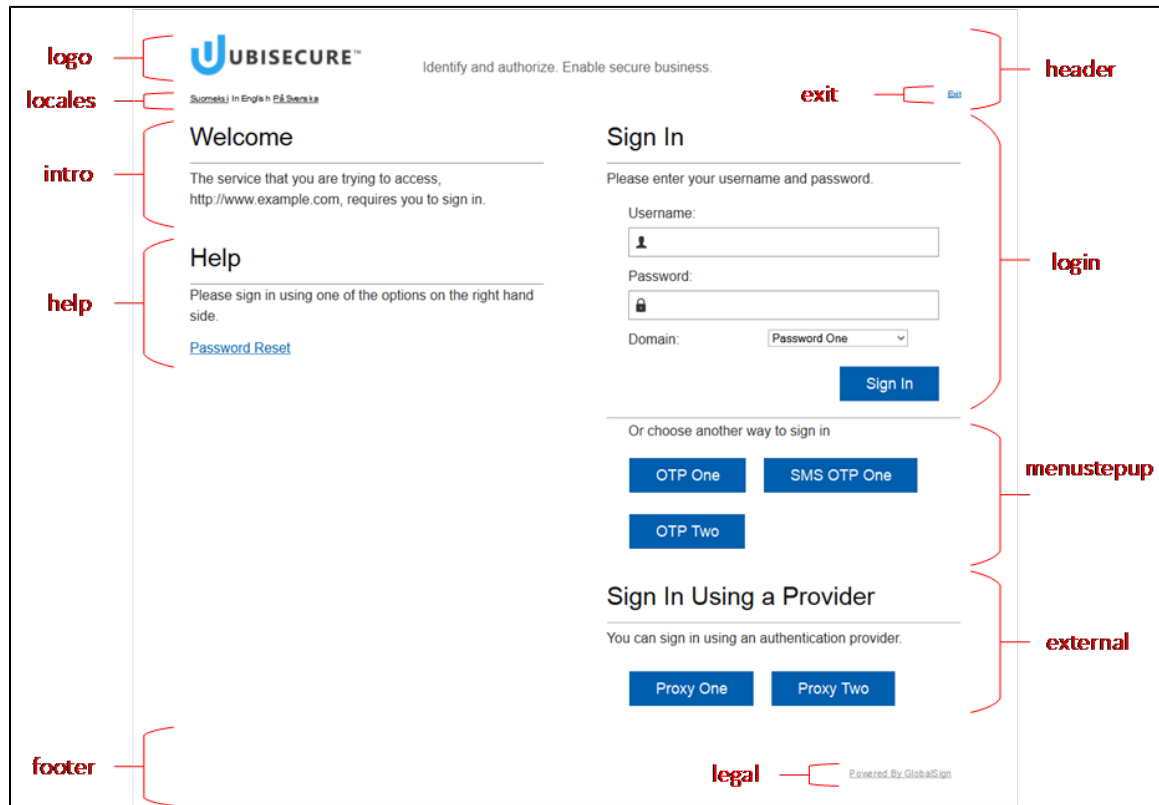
logo

UBISECURE™

Identify and authorize. Enable secure business.

header

locales

Suomeksi | In English | På Svenska

exit

Exit

intro

Welcome

The service that you are trying to access, http://www.example.com, requires you to sign in.

Sign In

Please enter your username and password.

Username:

Password:

Domain: Password One

Sign In

login

help

Help

Please sign in using one of the options on the right hand side.

Password Reset

Or choose another way to sign in

OTP One

SMS OTP One

OTP Two

menustepup

Sign In Using a Provider

You can sign in using an authentication provider.

Proxy One

Proxy Two

external

footer

legal

Powered By GlobalSign